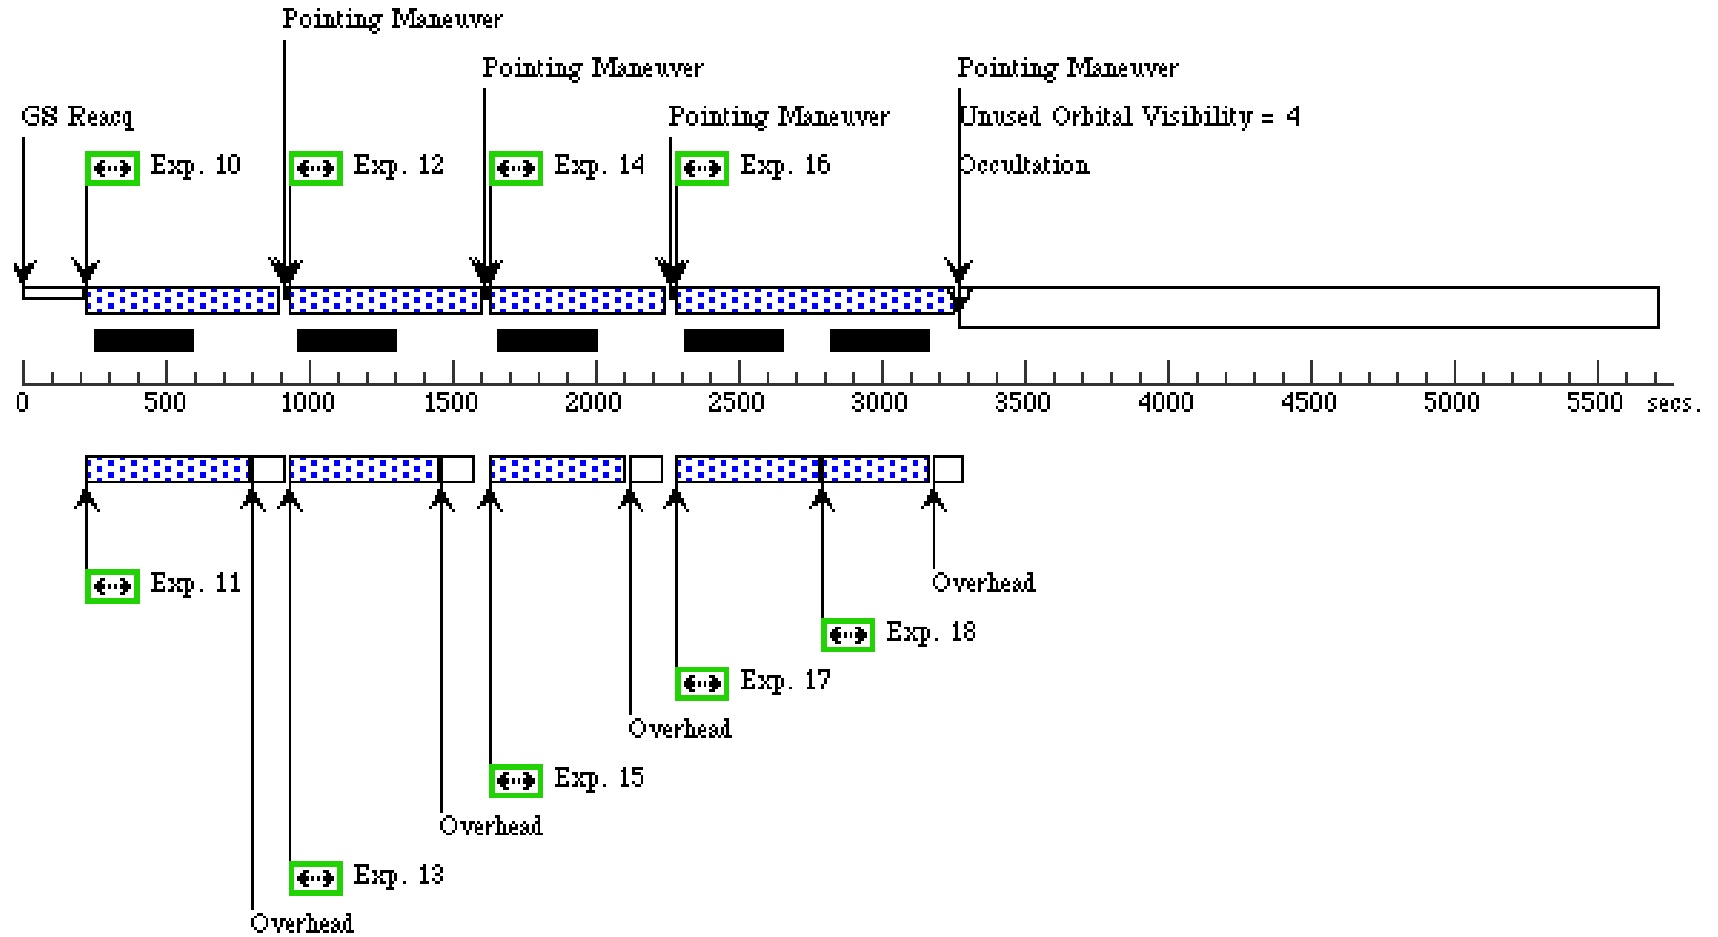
Pointing Maneuver

Pointing Maneuver

GS Reacq

Pointing Maneuver

Pointing Maneuver

Unused Orbital Visibility = 4

Occultation

Exp. 10

Exp. 12

Exp. 14

Exp. 16

0 500 1000 1500 2000 2500 3000 3500 4000 4500 5000 5500 secs.

Exp. 11

Overhead

Exp. 18

Exp. 17

Overhead

Exp. 15

Overhead

Exp. 13

Overhead